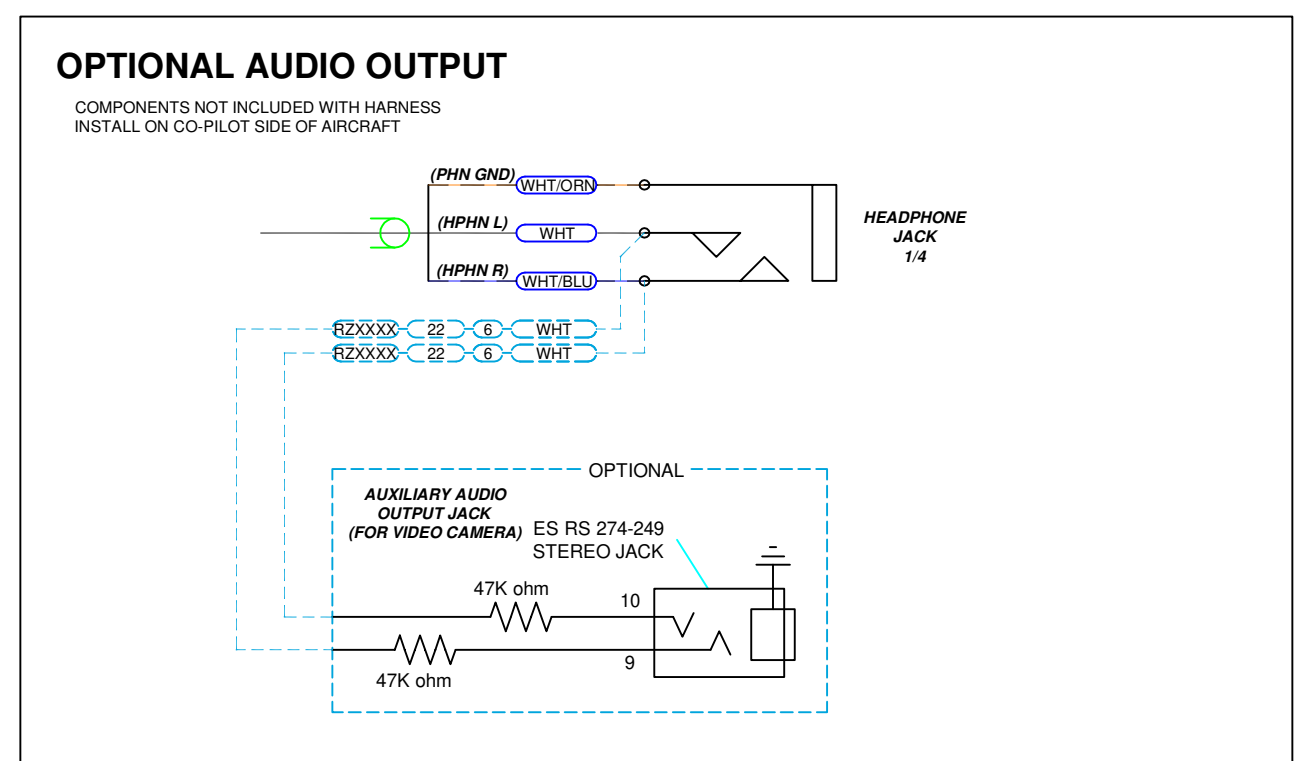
OPTIONAL AUDIO OUTPUT

COMPONENTS NOT INCLUDED WITH HARNESS
INSTALL ON CO-PILOT SIDE OF AIRCRAFT

(PHN GND) WHT/ORN

(HPHN L) WHT

(HPHN R) WHT/BLU

HEADPHONE JACK 1/4

RZXXXX 22 6 WHT

RZXXXX 22 6 WHT

OPTIONAL

AUXILIARY AUDIO OUTPUT JACK (FOR VIDEO CAMERA)

ES RS 274-249 STEREO JACK

47K ohm

10

47K ohm

9